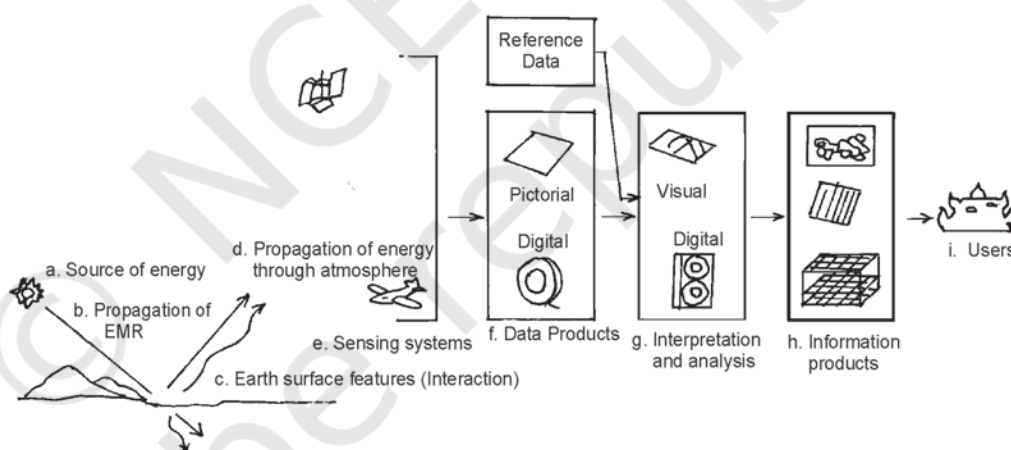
Reference Data

Pictorial

Digital

Visual

Digital

a. Source of energy

b. Propagation of EMR

d. Propagation of energy through atmosphere

e. Sensing systems

f. Data Products

g. Interpretation and analysis

h. Information products

i. Users

c. Earth surface features (Interaction)